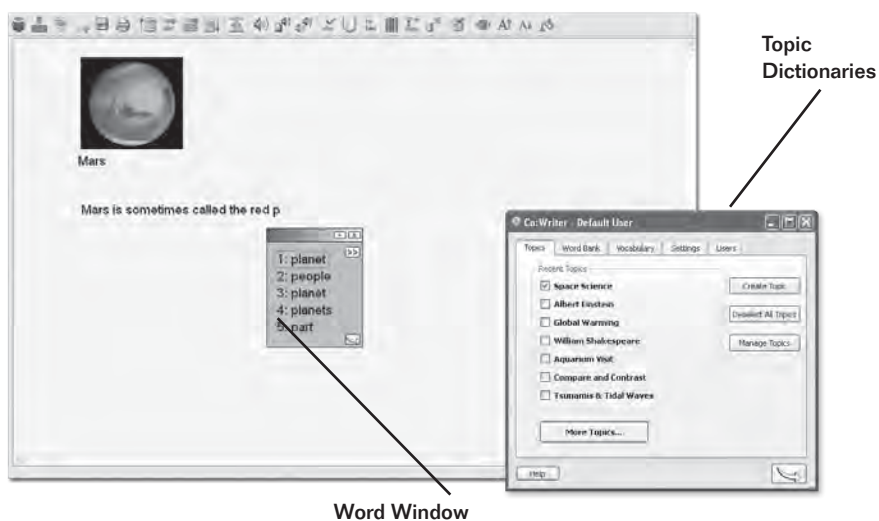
Topic Dictionaries

Mars

Mars is sometimes called the red p

1: planet
2: people
3: planet
4: planets
5: part

Co:Writer - Default User

Topics | Word Bank | Vocabulary | Settings | Users

Recent Topics

☑ Space Science
☐ Albert Einstein
☐ Global Warming
☐ William Shakespeare
☐ Aquarium Visit
☐ Compare and Contrast
☐ Tsunamis & Tidal Waves

Create Topic
Deselect All Topics
Manage Topics

More Topics...

Help

Word Window